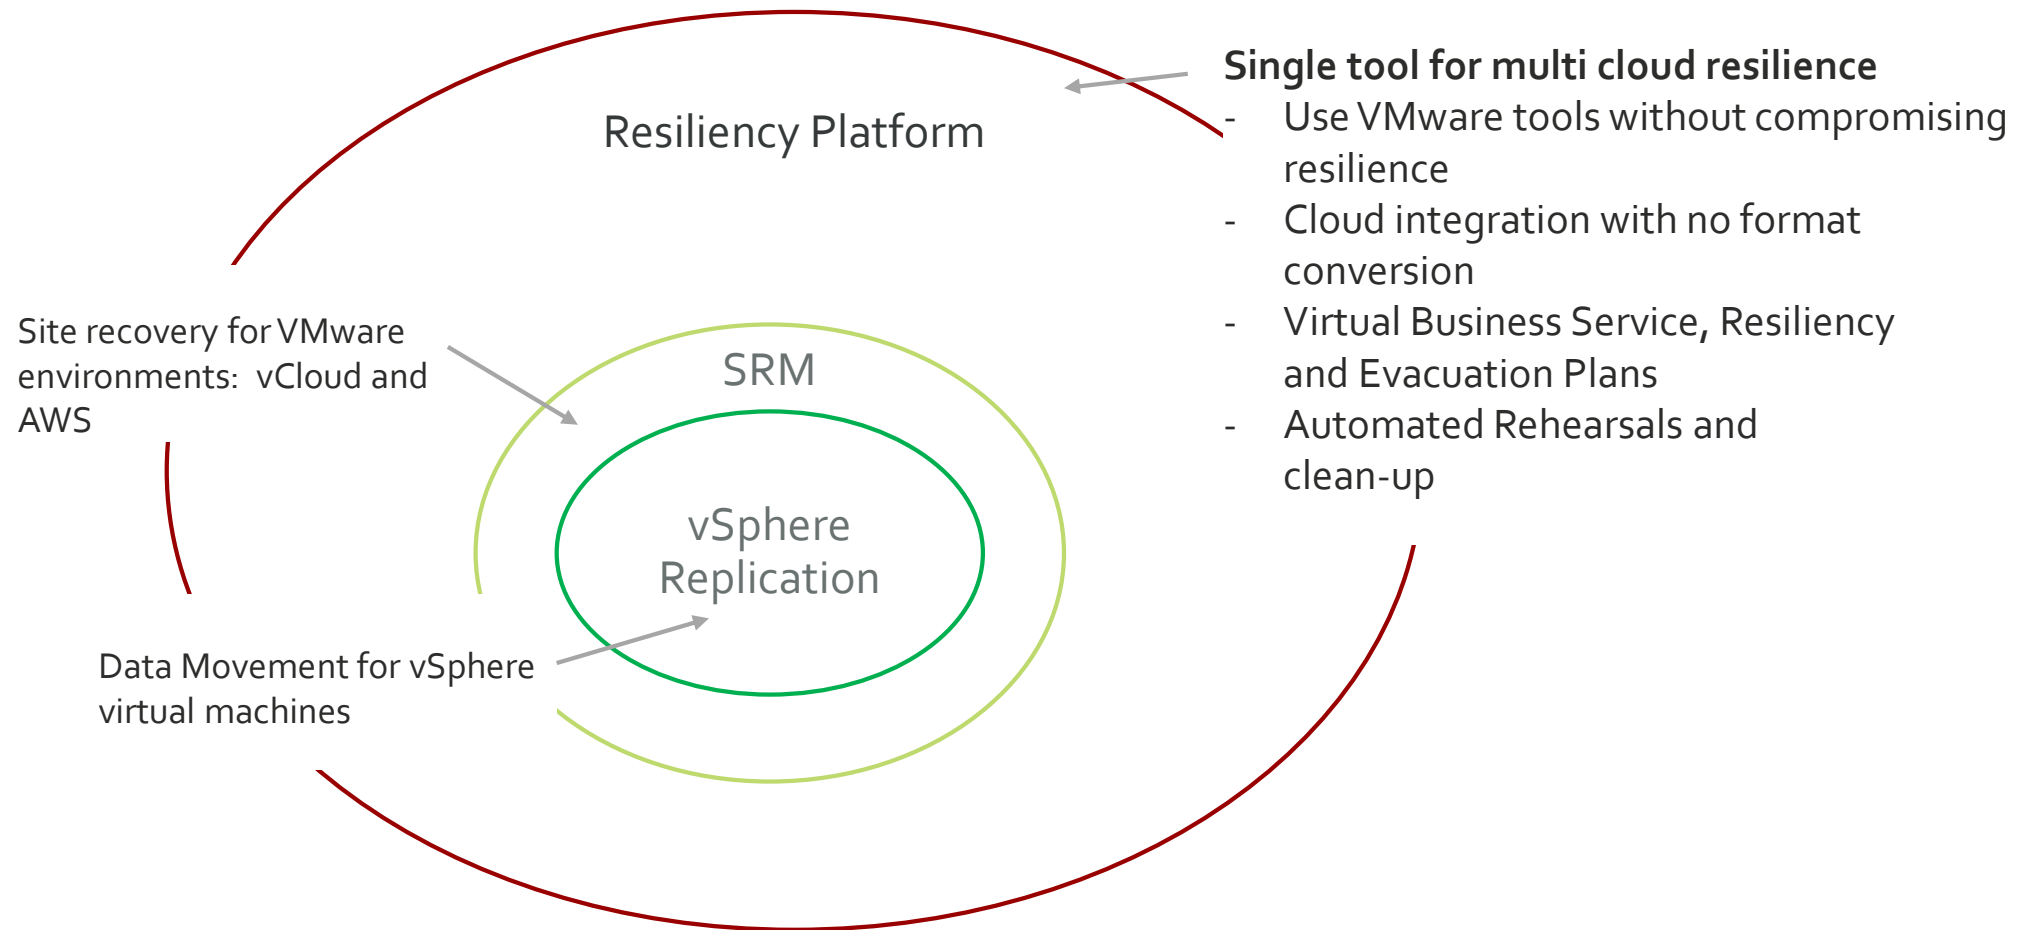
Resiliency Platform

Single tool for multi cloud resilience
- Use VMware tools without compromising resilience
- Cloud integration with no format conversion
- Virtual Business Service, Resiliency and Evacuation Plans
- Automated Rehearsals and clean-up

Site recovery for VMware environments: vCloud and AWS

SRM

vSphere Replication

Data Movement for vSphere virtual machines